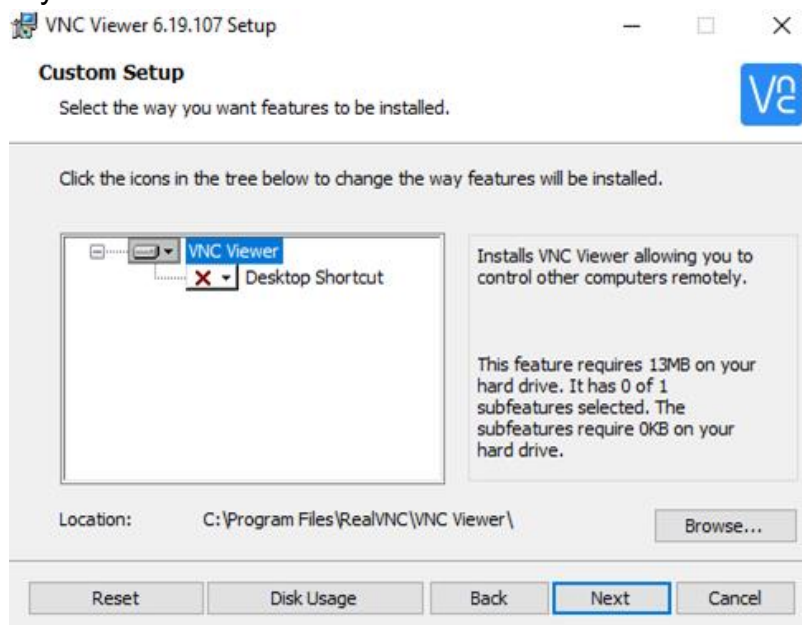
VNC Viewer 6.19.107 Setup

Custom Setup

Select the way you want features to be installed.

VNC

Click the icons in the tree below to change the way features will be installed.

VNC Viewer

Desktop Shortcut

Installs VNC Viewer allowing you to control other computers remotely.

This feature requires 13MB on your hard drive. It has 0 of 1 subfeatures selected. The subfeatures require 0KB on your hard drive.

Location: C:\Program Files\RealVNC\VNC Viewer\

Browse...

Reset

Disk Usage

Back

Next

Cancel